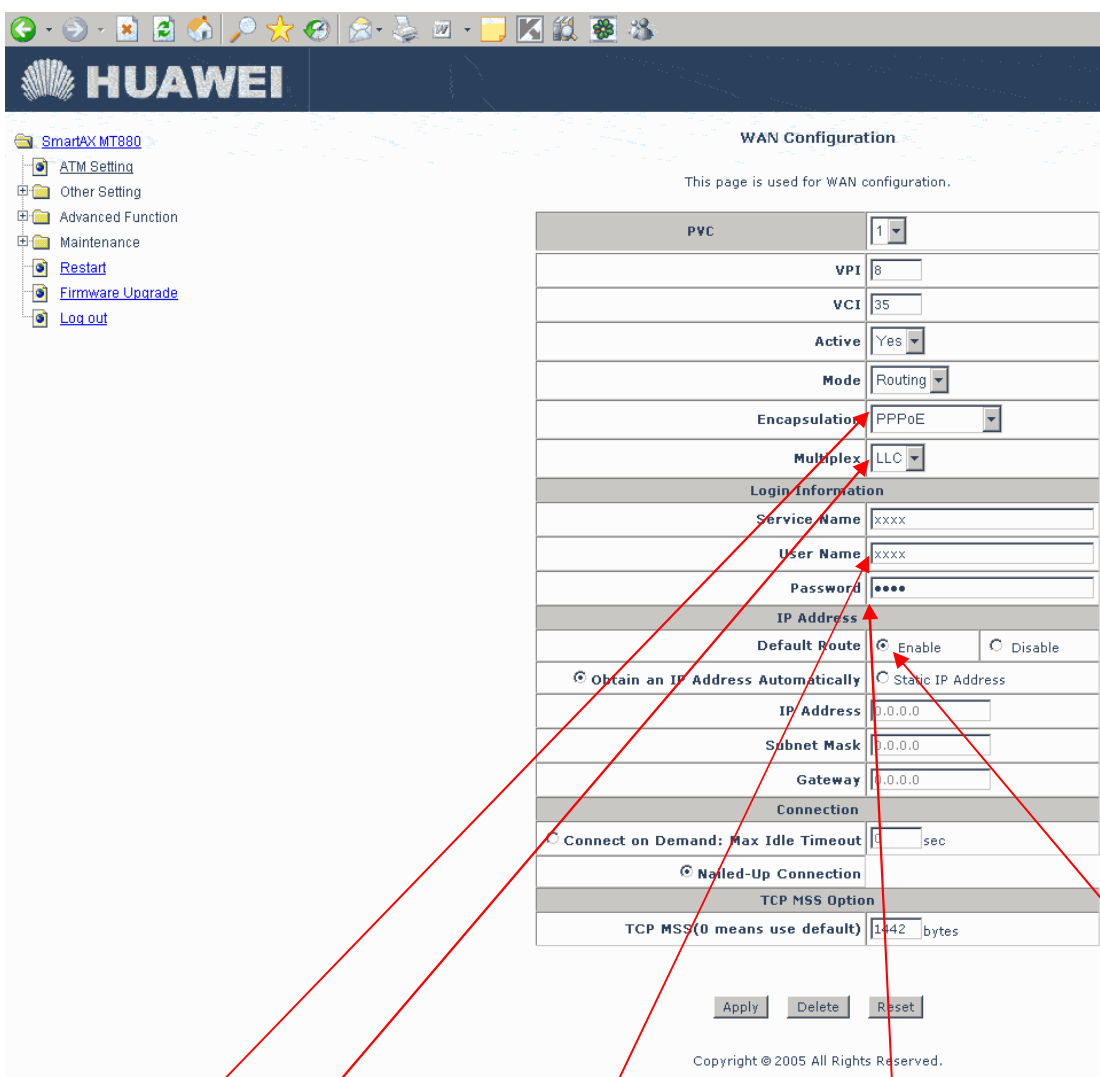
HUAWEI

SmartAX MT880
ATM Setting
Other Setting
Advanced Function
Maintenance
Restart
Firmware Upgrade
Log out

WAN Configuration

This page is used for WAN configuration.

| PVC | 1 |
|---|---|
| VPI | 8 |
| VCI | 35 |
| Active | Yes |
| Mode | Routing |
| Encapsulation | PPPoE |
| Multiplex | LLC |
| Login Information | |
| Service Name | xxxx |
| User Name | xxxx |
| Password | •••• |
| IP Address | |
| Default Route | Enable / Disable |
| Obtain an IP Address Automatically | Static IP Address |
| IP Address | 0.0.0.0 |
| Subnet Mask | 0.0.0.0 |
| Gateway | 0.0.0.0 |
| Connection | |
| Connect on Demand: Max Idle Timeout | 0 sec |
| Nailed-Up Connection | |
| TCP MSS Option | |
| TCP MSS(0 means use default) | 1442 bytes |

Apply Delete Reset

Copyright © 2005 All Rights Reserved.